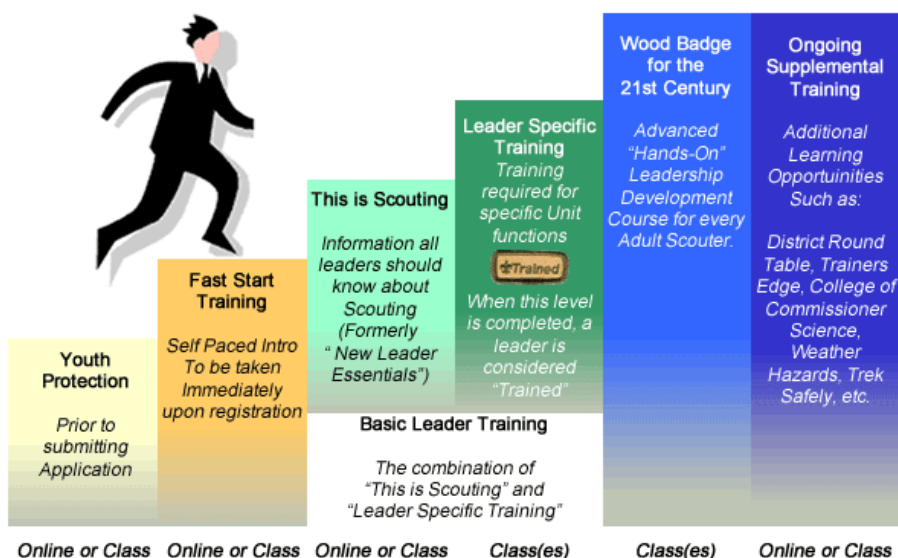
Youth Protection

Prior to submitting Application

Fast Start Training

Self Paced Intro To be taken Immediately upon registration

This is Scouting

Information all leaders should know about Scouting (Formerly " New Leader Essentials")

Leader Specific Training

Training required for specific Unit functions

Trained

When this level is completed, a leader is considered "Trained"

Basic Leader Training

The combination of "This is Scouting" and "Leader Specific Training"

Wood Badge for the 21st Century

Advanced "Hands-On" Leadership Development Course for every Adult Scouter.

Ongoing Supplemental Training

Additional Learning Opportunities Such as:

District Round Table, Trainers Edge, College of Commissioner Science, Weather Hazards, Trek Safely, etc.

Online or Class Online or Class Online or Class Class(es) Class(es) Online or Class